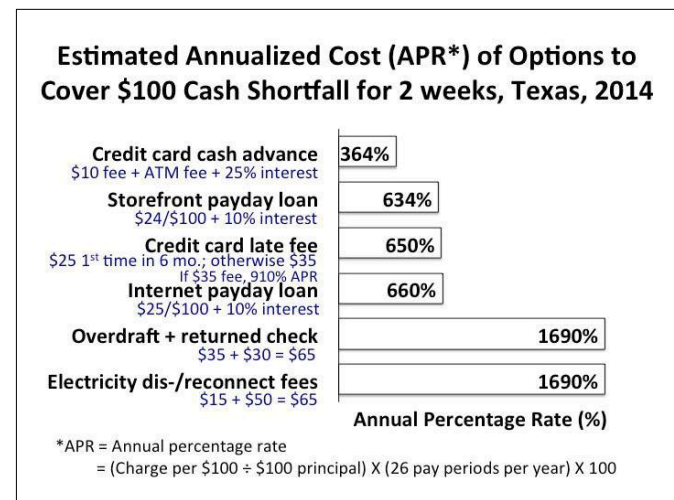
Estimated Annualized Cost (APR*) of Options to Cover $100 Cash Shortfall for 2 weeks, Texas, 2014

Credit card cash advance
$10 fee + ATM fee + 25% interest
364%

Storefront payday loan
$24/$100 + 10% interest
634%

Credit card late fee
$25 1$^{st}$ time in 6 mo.; otherwise $35
If $35 fee, 910% APR
650%

Internet payday loan
$25/$100 + 10% interest
660%

Overdraft + returned check
$35 + $30 = $65
1690%

Electricity dis-/reconnect fees
$15 + $50 = $65
1690%

Annual Percentage Rate (%)

*APR = Annual percentage rate
= (Charge per $100 ÷ $100 principal) X (26 pay periods per year) X 100